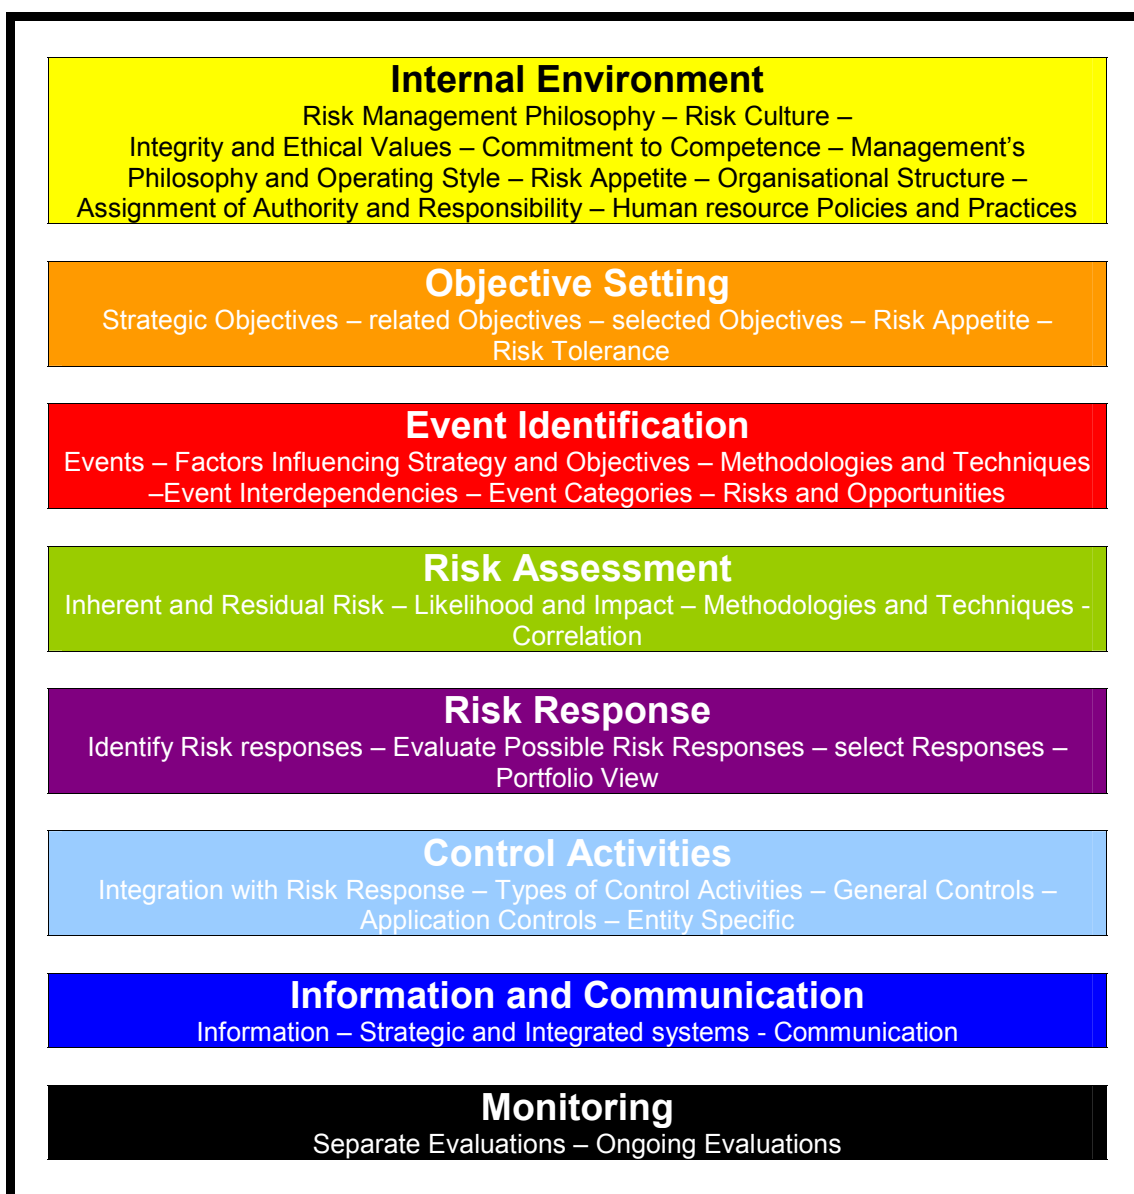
Internal Environment

Risk Management Philosophy – Risk Culture – Integrity and Ethical Values – Commitment to Competence – Management's Philosophy and Operating Style – Risk Appetite – Organisational Structure – Assignment of Authority and Responsibility – Human resource Policies and Practices

Objective Setting

Strategic Objectives – related Objectives – selected Objectives – Risk Appetite – Risk Tolerance

Event Identification

Events – Factors Influencing Strategy and Objectives – Methodologies and Techniques –Event Interdependencies – Event Categories – Risks and Opportunities

Risk Assessment

Inherent and Residual Risk – Likelihood and Impact – Methodologies and Techniques - Correlation

Risk Response

Identify Risk responses – Evaluate Possible Risk Responses – select Responses – Portfolio View

Control Activities

Integration with Risk Response – Types of Control Activities – General Controls – Application Controls – Entity Specific

Information and Communication

Information – Strategic and Integrated systems - Communication

Monitoring

Separate Evaluations – Ongoing Evaluations